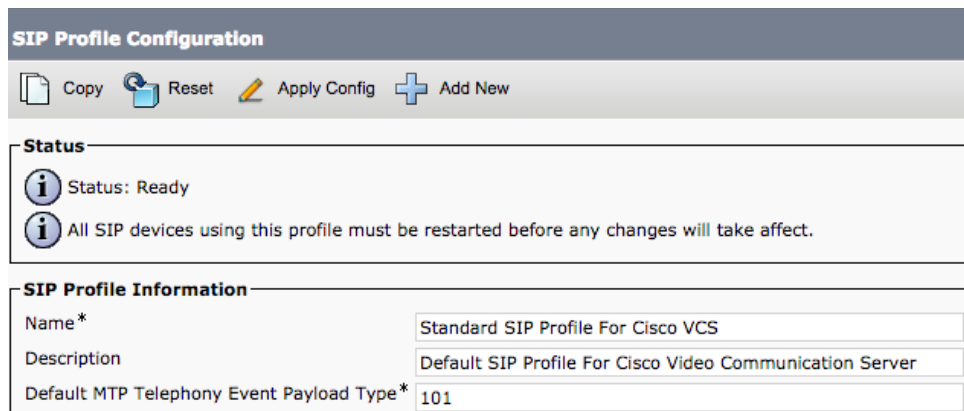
SIP Profile Configuration

Copy Reset Apply Config Add New

Status

Status: Ready

All SIP devices using this profile must be restarted before any changes will take affect.

SIP Profile Information

| | |
|---|---|
| Name* | Standard SIP Profile For Cisco VCS |
| Description | Default SIP Profile For Cisco Video Communication Server |
| Default MTP Telephony Event Payload Type* | 101 |